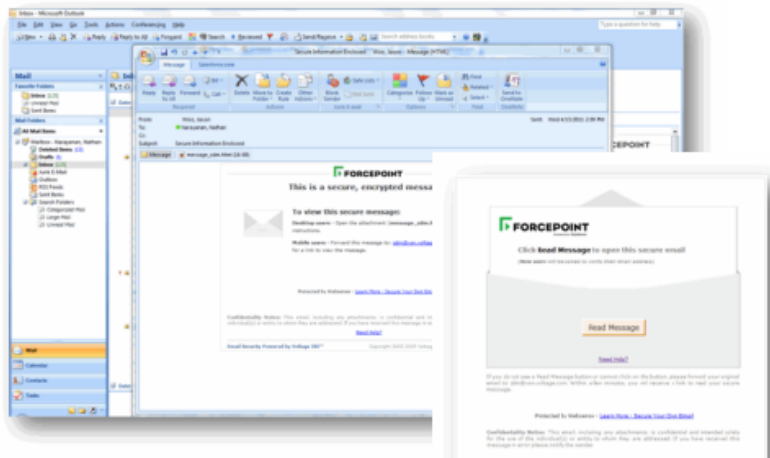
Inbox - Microsoft Outlook

File Edit View Go Tools Actions Conferencing Help

New Reply Reply to All Forward Search Reviewed Send/Receive Search address books

Type a question for help

Mail

Favorite Folders

Inbox

Unread Mail

Sent Items

Mail Folders

All Mail Items

Mailbox - Narayanan, Nathan

Deleted Items

Drafts

Inbox

Junk E-Mail

Outbox

RSS Feeds

Sent Items

Search Folders

Categorized Mail

Large Mail

Unread Mail

Mail

Calendar

Contacts

Tasks

Secure Information Enclosed - Woo, Jason - Message (HTML)

Message Salesforce.com

Reply Reply to All Forward Delete Move to Folder Create Rule Other Actions Block Sender Safe Lists Not Junk Categorize Follow Up Mark as Unread Find Related Select Send to OneNote

Respond Actions Junk E-mail Options Find OneNote

From: Woo, Jason

To: Narayanan, Nathan

Cc:

Subject: Secure Information Enclosed

Sent: Wed 4/15/2015 2:30 PM

Message message_zdm.html

FORCEPOINT

This is a secure, encrypted messa

To view this secure message:

Desktop users - Open the attachment (message_zdm.h instructions.

Mobile users - Forward this message to: zdm@cres.voltage for a link to view the message.

Protected by Websense - Learn More - Secure Your Own Em

Confidentiality Notice: This email, including any attachments, is confidential and individual(s) or entity to whom they are addressed. If you have received this message in e

Need Help?

Email Security Powered by Voltage IBE™

Copyright 2014-2015 Voltag

CEPOINT

FORCEPOINT

Click Read Message to open this secure email

(New users will be asked to verify their email address)

Read Message

Need Help?

If you do not see a Read Message button or cannot click on the button, please forward your original email to zdm@cres.voltage.com. Within a few minutes, you will receive a link to read your secure message.

Protected by Websense - Learn More - Secure Your Own Email

Confidentiality Notice: This email, including any attachments, is confidential and intended solely for the use of the individual(s) or entity to whom they are addressed. If you have received this message in error please notify the sender.